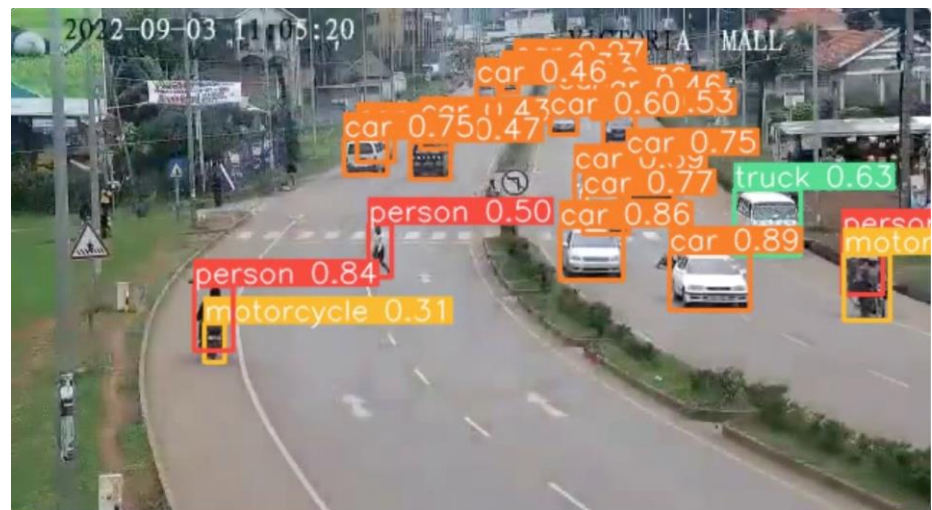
2022-09-03 11:05:20

VICTORIA MALL

car 0.27

car 0.46

car 0.46

car 0.43

car 0.60

0.53

car 0.75

0.47

car 0.75

car 0.59

car 0.77

truck 0.63

person 0.50

car 0.86

car 0.89

person

motor

person 0.84

motorcycle 0.31